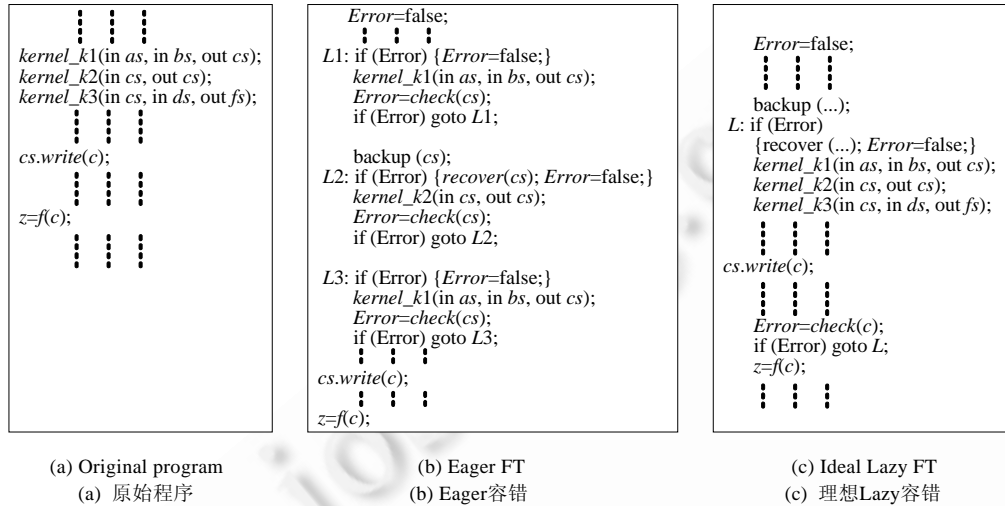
⋮ ⋮ ⋮
*kernel_k*1(in *as*, in *bs*, out *cs*);
*kernel_k*2(in *cs*, out *cs*);
*kernel_k*3(in *cs*, in *ds*, out *fs*);
⋮ ⋮ ⋮
*cs.write*(*c*);
⋮ ⋮ ⋮
*z*=*f*(*c*);
⋮ ⋮ ⋮

(a) Original program
(a) 原始程序

*Error*=false;
⋮ ⋮ ⋮
*L*1: if (Error) {*Error*=false;}
*kernel_k*1(in *as*, in *bs*, out *cs*);
*Error*=*check*(*cs*);
if (Error) goto *L*1;

backup (*cs*);
*L*2: if (Error) {*recover*(*cs*); *Error*=false;}
*kernel_k*2(in *cs*, out *cs*);
*Error*=*check*(*cs*);
if (Error) goto *L*2;

*L*3: if (Error) {*Error*=false;}
*kernel_k*1(in *as*, in *bs*, out *cs*);
*Error*=*check*(*cs*);
if (Error) goto *L*3;
⋮ ⋮ ⋮
*cs.write*(*c*);
⋮ ⋮ ⋮
*z*=*f*(*c*);

(b) Eager FT
(b) Eager容错

*Error*=false;
⋮ ⋮ ⋮
backup (...);
*L*: if (Error)
{recover (...); *Error*=false;}
*kernel_k*1(in *as*, in *bs*, out *cs*);
*kernel_k*2(in *cs*, out *cs*);
*kernel_k*3(in *cs*, in *ds*, out *fs*);
⋮ ⋮ ⋮
*cs.write*(*c*);
⋮ ⋮ ⋮
*Error*=*check*(*c*);
if (Error) goto *L*;
*z*=*f*(*c*);
⋮ ⋮ ⋮

(c) Ideal Lazy FT
(c) 理想Lazy容错